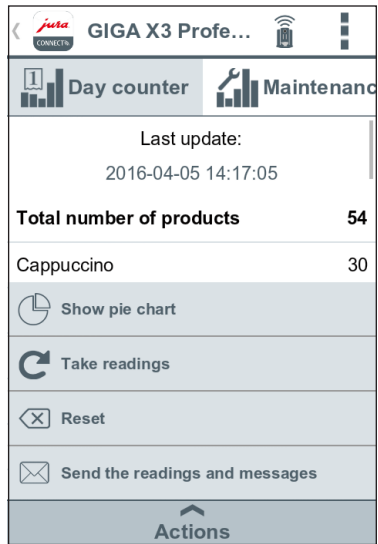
jura CONNECT GIGA X3 Profe...

1 Day counter

Maintenanc

Last update:

2016-04-05 14:17:05

Total number of products 54

Cappuccino 30

Show pie chart

Take readings

Reset

Send the readings and messages

Actions